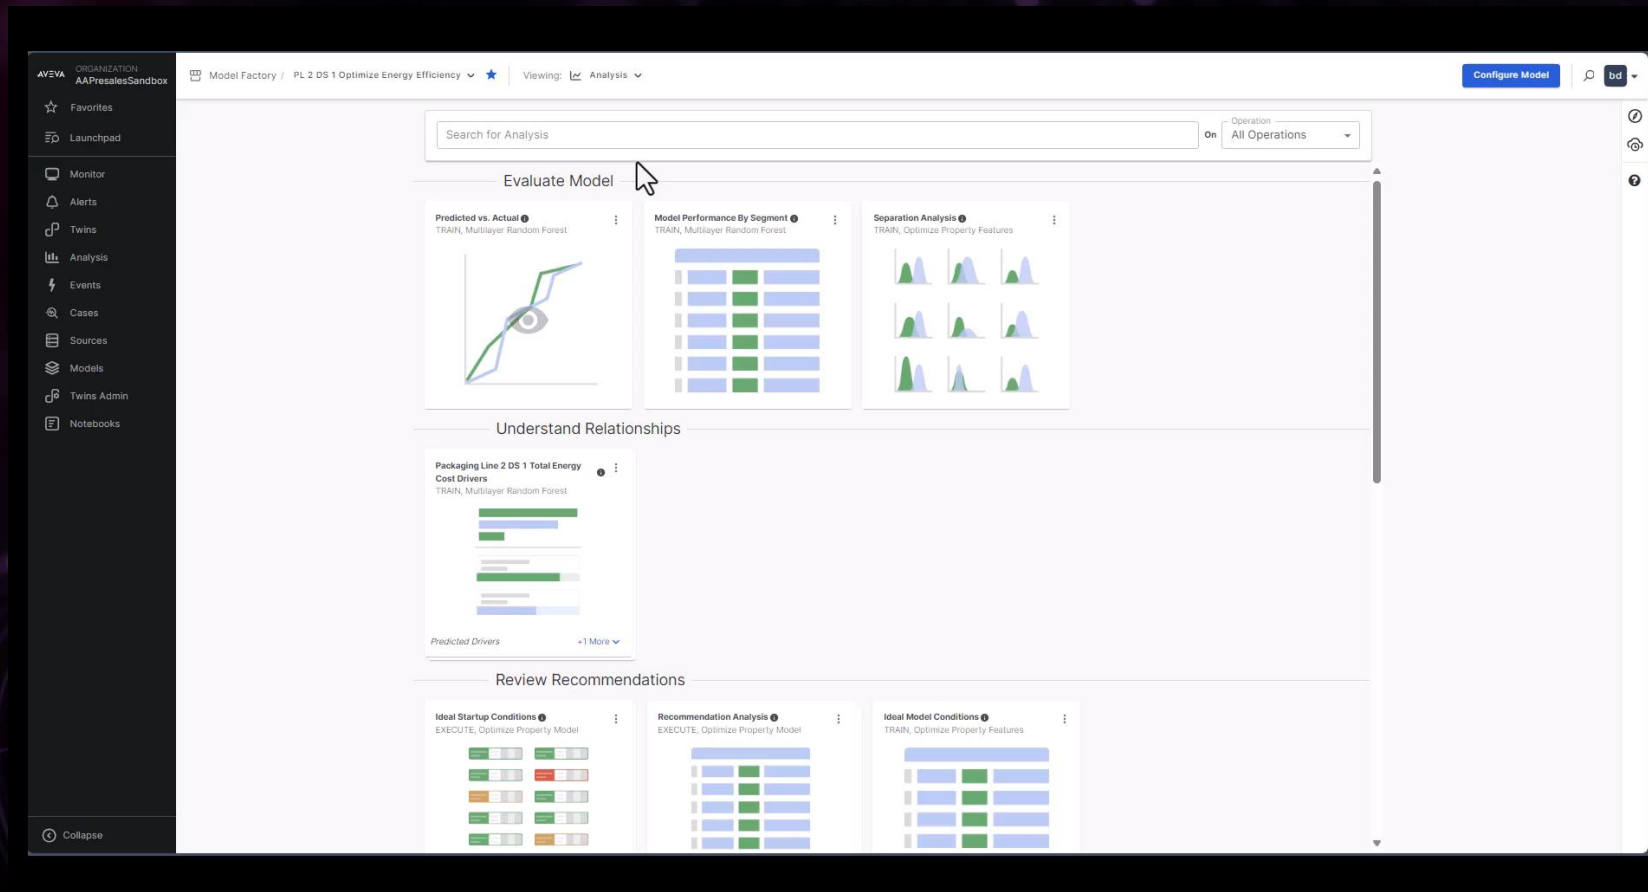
AVEVA ORGANIZATION AAPresalesSandbox

Favorites
Launchpad
Monitor
Alerts
Twins
Analysis
Events
Cases
Sources
Models
Twins Admin
Notebooks
Collapse

Model Factory / PL 2 DS 1 Optimize Energy Efficiency
Viewing: Analysis
Configure Model
bd

Search for Analysis
On
Operation
All Operations

Evaluate Model

Predicted vs. Actual
TRAIN, Multilayer Random Forest

Model Performance By Segment
TRAIN, Multilayer Random Forest

Separation Analysis
TRAIN, Optimize Property Features

Understand Relationships

Packaging Line 2 DS 1 Total Energy Cost Drivers
TRAIN, Multilayer Random Forest
Predicted Drivers
+1 More

Review Recommendations

Ideal Startup Conditions
EXECUTE, Optimize Property Model

Recommendation Analysis
EXECUTE, Optimize Property Model

Ideal Model Conditions
TRAIN, Optimize Property Features